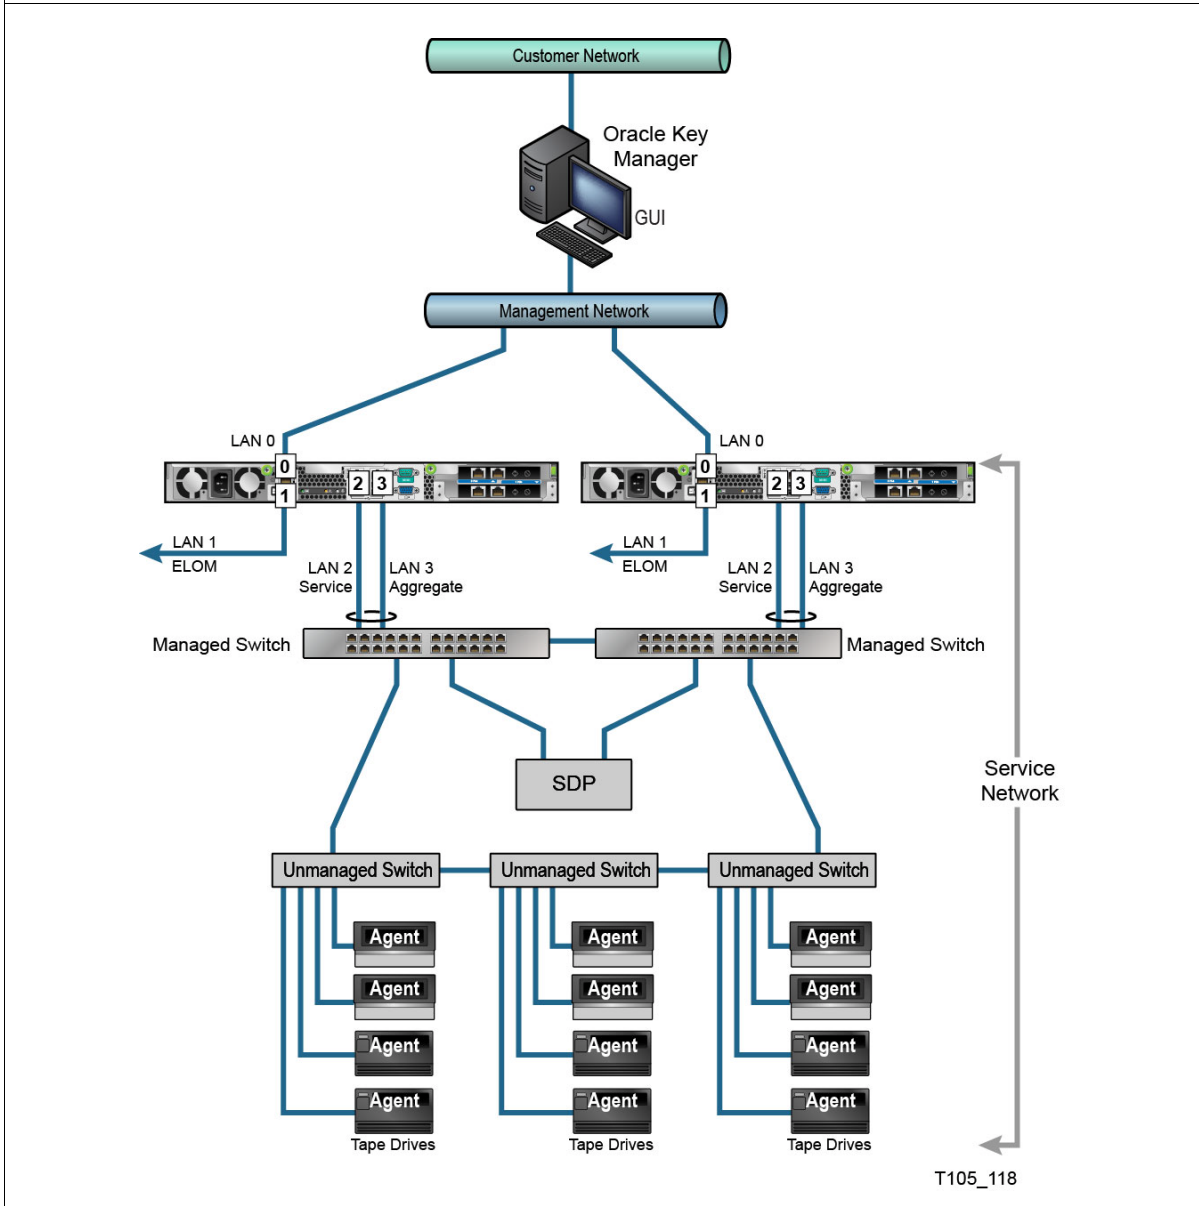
Customer Network

Oracle Key Manager

GUI

Management Network

LAN 0

0

1

2 3

LAN 1
ELOM

LAN 2
Service

LAN 3
Aggregate

LAN 0

0

1

2 3

LAN 1
ELOM

LAN 2
Service

LAN 3
Aggregate

Managed Switch

Managed Switch

SDP

Service
Network

Unmanaged Switch

Unmanaged Switch

Unmanaged Switch

Agent
Agent
Agent
Agent
Tape Drives

Agent
Agent
Agent
Agent
Tape Drives

Agent
Agent
Agent
Agent
Tape Drives

T105_118